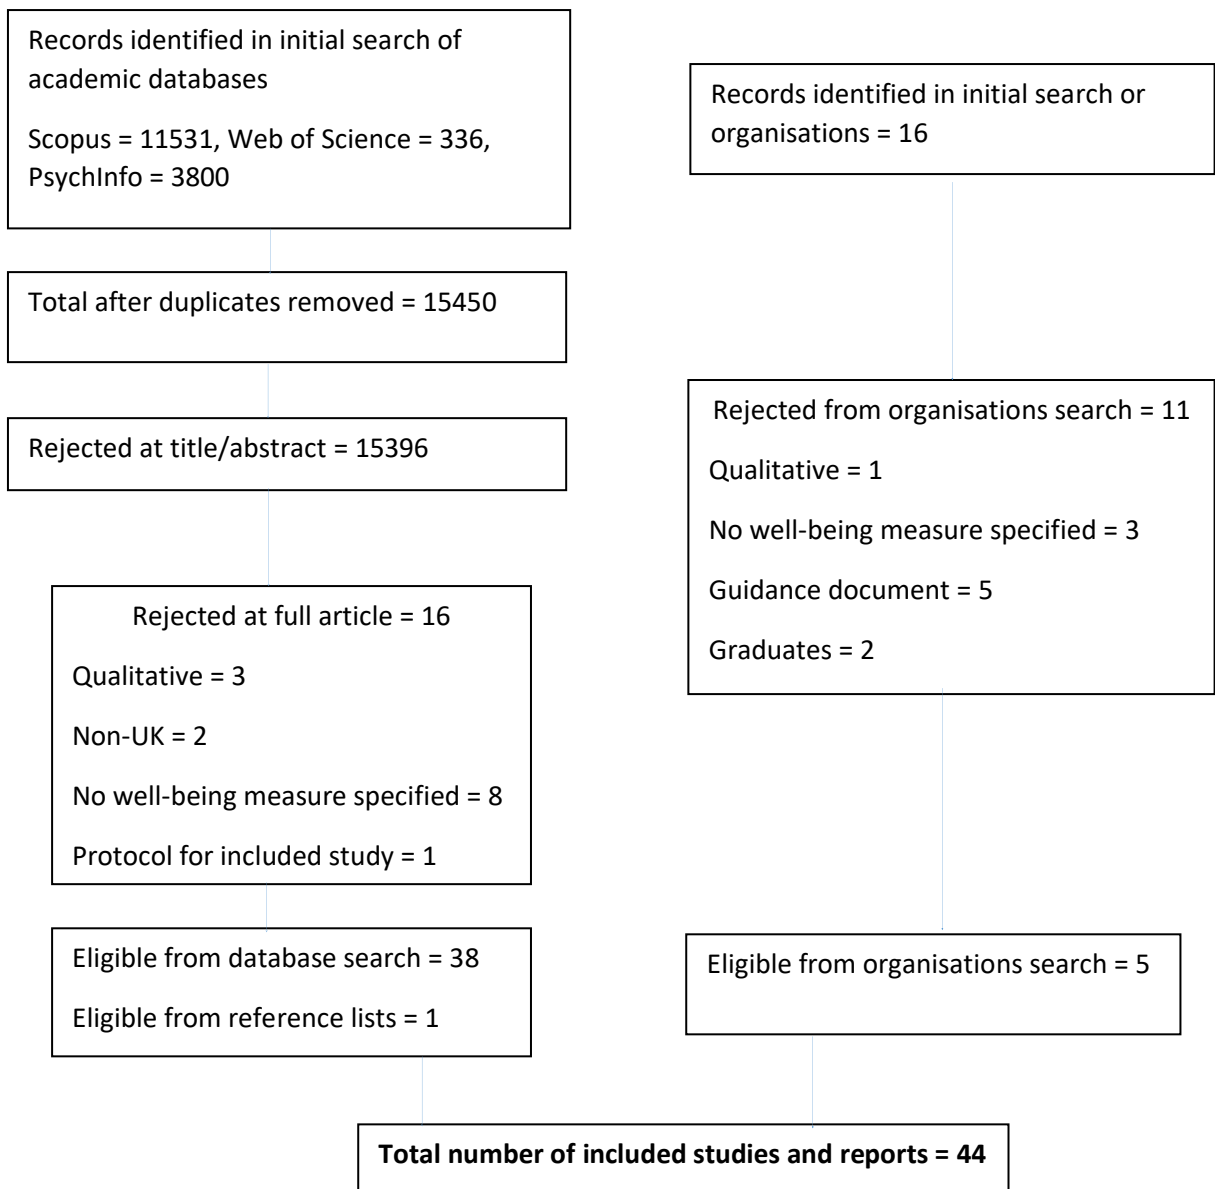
Records identified in initial search of academic databases

Scopus = 11531, Web of Science = 336, PsychInfo = 3800

Total after duplicates removed = 15450

Rejected at title/abstract = 15396

Rejected at full article = 16

Qualitative = 3

Non-UK = 2

No well-being measure specified = 8

Protocol for included study = 1

Eligible from database search = 38

Eligible from reference lists = 1

Records identified in initial search or organisations = 16

Rejected from organisations search = 11

Qualitative = 1

No well-being measure specified = 3

Guidance document = 5

Graduates = 2

Eligible from organisations search = 5

**Total number of included studies and reports = 44**